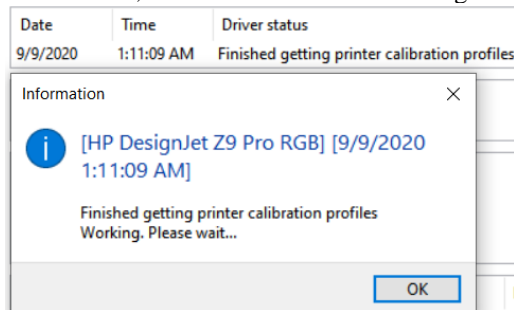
| Date | Time | Driver status |
|---|---|---|
| 9/9/2020 | 1:11:09 AM | Finished getting printer calibration profiles |

Information

[HP DesignJet Z9 Pro RGB] [9/9/2020 1:11:09 AM]

Finished getting printer calibration profiles
Working. Please wait...

OK